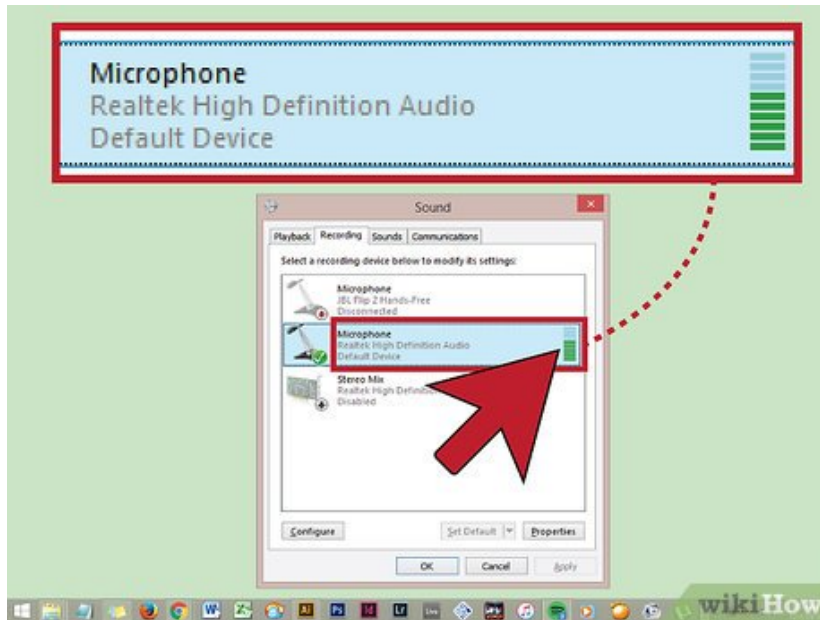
Microphone
Realtek High Definition Audio
Default Device

Sound

Playback Recording Sounds Communications

Select a recording device below to modify its settings:

Microphone
JBL Flip 2 Hands-Free
Disconnected

Microphone
Realtek High Definition Audio
Default Device

Stereo Mix
Realtek High Definiti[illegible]
Disabled

Configure

Set Default

Properties

OK

Cancel

Apply

wikiHow